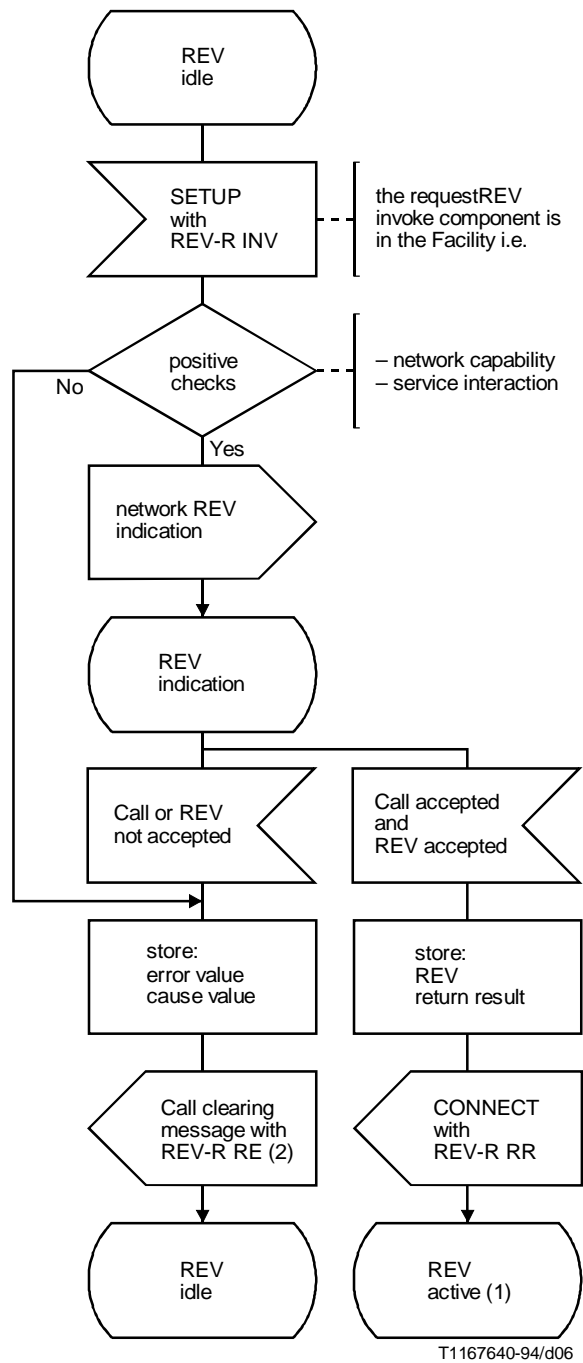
REV
idle

SETUP
with
REV-R INV

the requestREV invoke component is in the Facility i.e.

positive
checks

– network capability
– service interaction

No

Yes

network REV
indication

REV
indication

Call or REV
not accepted

Call accepted
and
REV accepted

store:
error value
cause value

store:
REV
return result

Call clearing
message with
REV-R RE (2)

CONNECT
with
REV-R RR

REV
idle

REV
active (1)

T1167640-94/d06